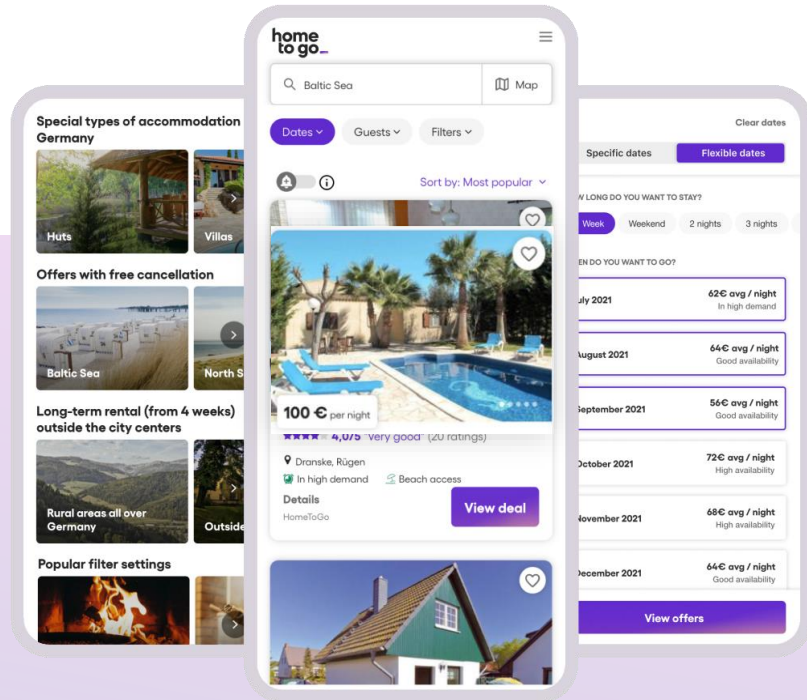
Special types of accommodation Germany

Huts

Villas

Offers with free cancellation

Baltic Sea

North S

Long-term rental (from 4 weeks) outside the city centers

Rural areas all over Germany

Outside

Popular filter settings

home to go

Baltic Sea

Map

Dates

Guests

Filters

Sort by: Most popular

100 € per night

4,0/5 "Very good" (20 ratings)

Dranske, Rügen

In high demand

Beach access

Details

HomeToGo

View deal

Clear dates

Specific dates

Flexible dates

W LONG DO YOU WANT TO STAY?

Week

Weekend

2 nights

3 nights

EN DO YOU WANT TO GO?

uly 2021

62€ avg / night
In high demand

August 2021

64€ avg / night
Good availability

September 2021

56€ avg / night
Good availability

October 2021

72€ avg / night
High availability

November 2021

68€ avg / night
High availability

December 2021

64€ avg / night
Good availability

View offers